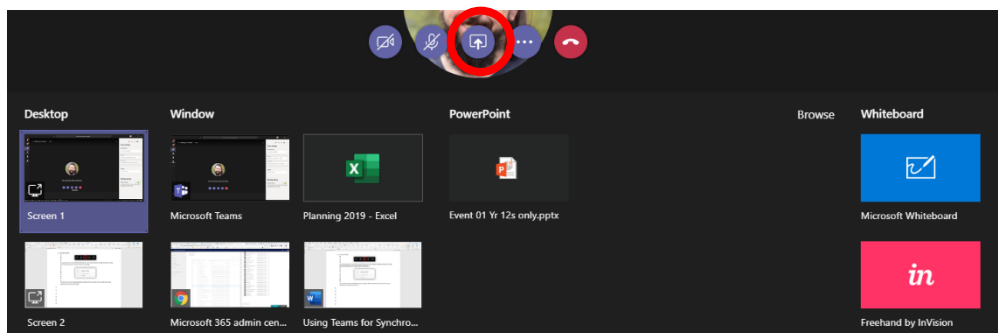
Desktop

Screen 1

Screen 2

Window

Microsoft Teams

Planning 2019 - Excel

Microsoft 365 admin cen...

Using Teams for Synchro...

PowerPoint

Event 01 Yr 12s only.pptx

Browse

Whiteboard

Microsoft Whiteboard

in

Freehand by InVision